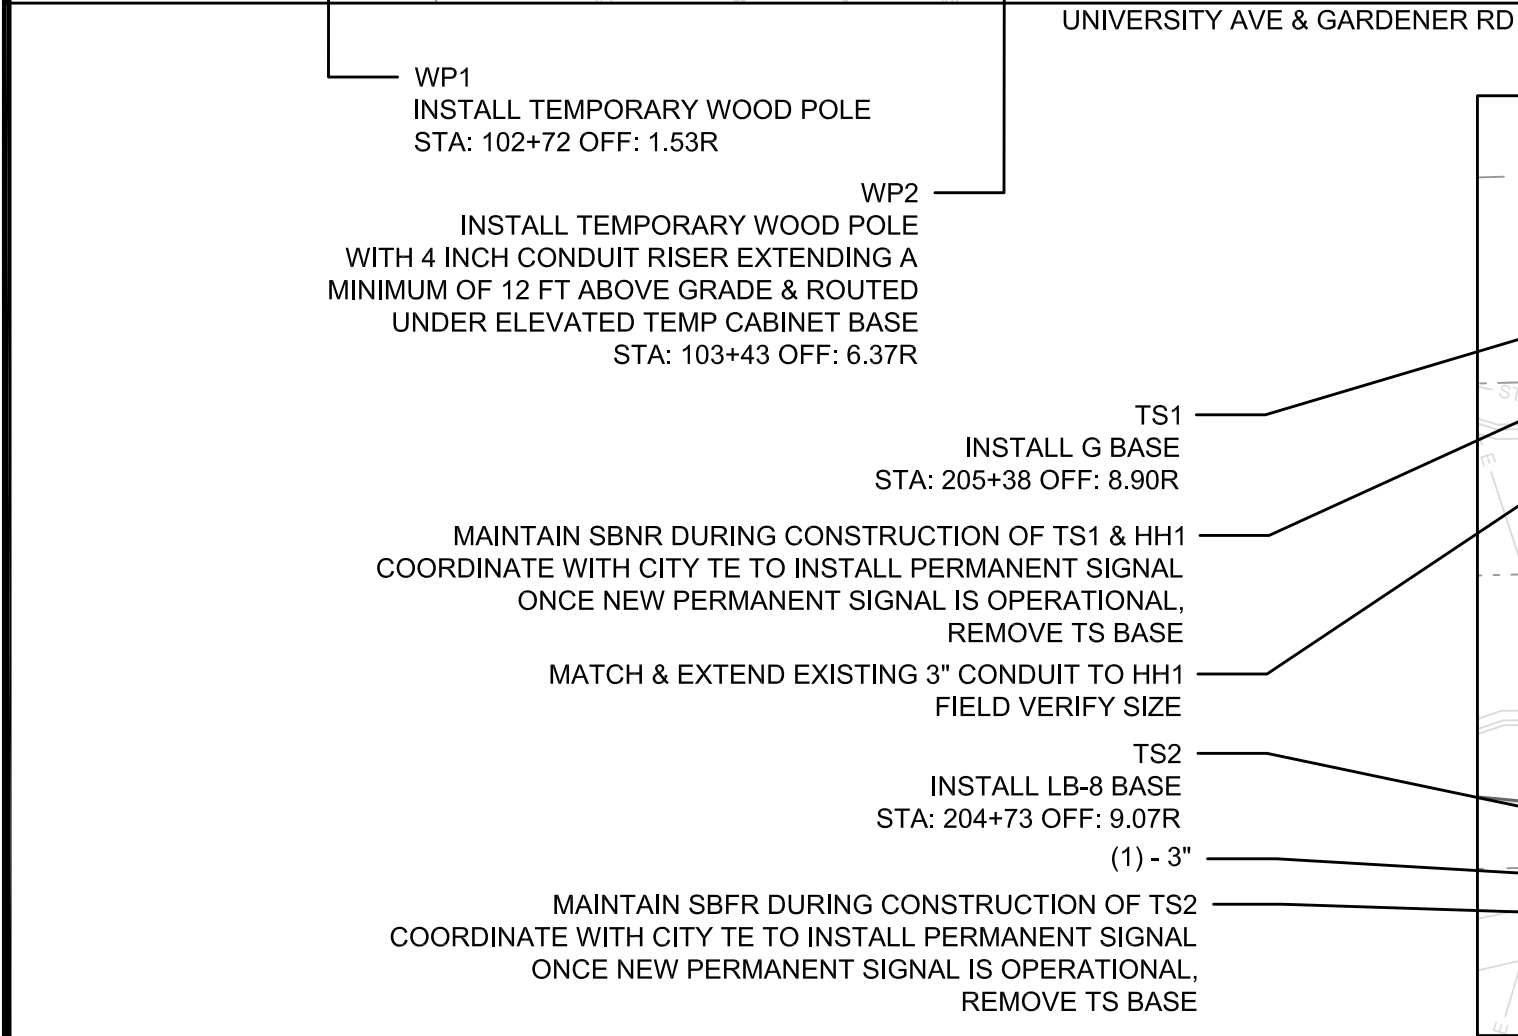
UNIVERSITY AVE & GARDENER RD

WP1
INSTALL TEMPORARY WOOD POLE
STA: 102+72 OFF: 1.53R

WP2
INSTALL TEMPORARY WOOD POLE
WITH 4 INCH CONDUIT RISER EXTENDING A
MINIMUM OF 12 FT ABOVE GRADE & ROUTED
UNDER ELEVATED TEMP CABINET BASE
STA: 103+43 OFF: 6.37R

TS1
INSTALL G BASE
STA: 205+38 OFF: 8.90R

MAINTAIN SBNR DURING CONSTRUCTION OF TS1 & HH1
COORDINATE WITH CITY TE TO INSTALL PERMANENT SIGNAL
ONCE NEW PERMANENT SIGNAL IS OPERATIONAL,
REMOVE TS BASE

MATCH & EXTEND EXISTING 3" CONDUIT TO HH1
FIELD VERIFY SIZE

TS2
INSTALL LB-8 BASE
STA: 204+73 OFF: 9.07R

(1) - 3"

MAINTAIN SBFR DURING CONSTRUCTION OF TS2
COORDINATE WITH CITY TE TO INSTALL PERMANENT SIGNAL
ONCE NEW PERMANENT SIGNAL IS OPERATIONAL,
REMOVE TS BASE